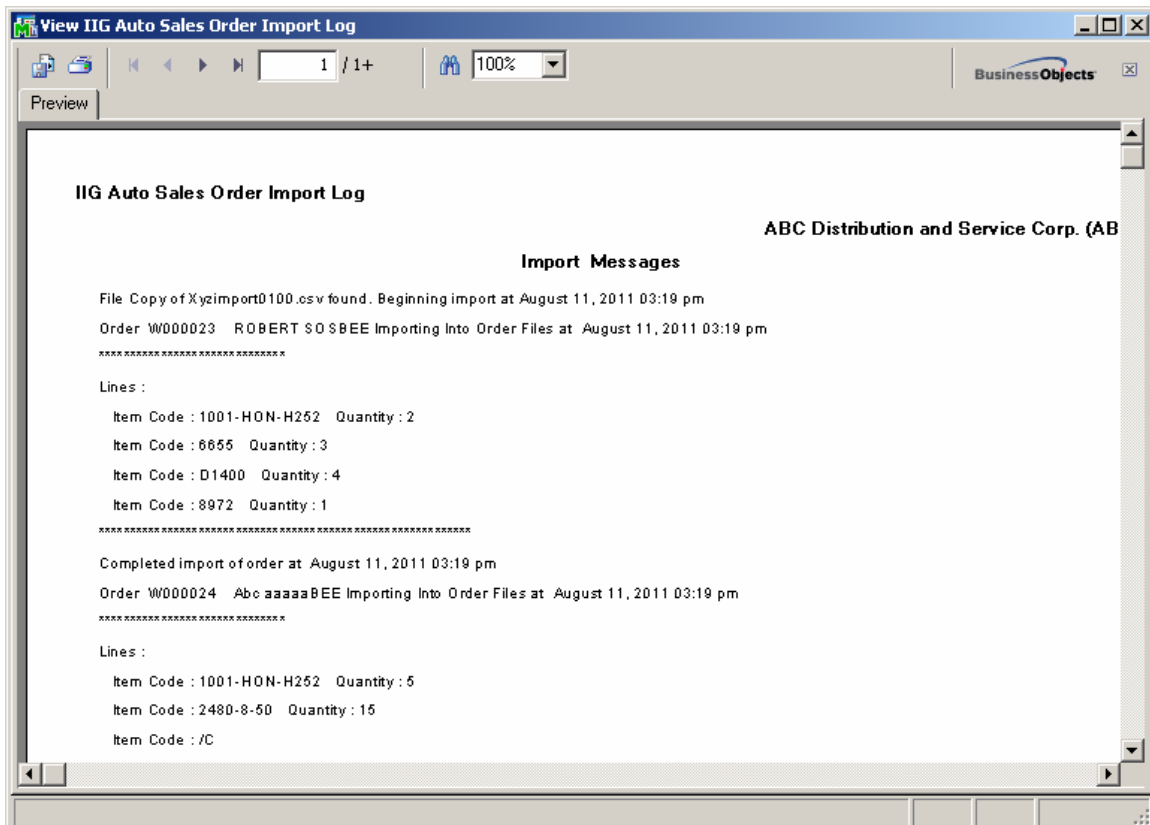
View IIG Auto Sales Order Import Log

1 / 1+

100%

BusinessObjects

Preview

IIG Auto Sales Order Import Log

ABC Distribution and Service Corp. (AB

Import Messages

File Copy of Xyzimport0100.csv found. Beginning import at August 11, 2011 03:19 pm

Order W000023 ROBERT SOSBEE Importing Into Order Files at August 11, 2011 03:19 pm

****************************

Lines :

Item Code : 1001-HON-H252 Quantity : 2

Item Code : 6655 Quantity : 3

Item Code : D1400 Quantity : 4

Item Code : 8972 Quantity : 1

**********************************************************

Completed import of order at August 11, 2011 03:19 pm

Order W000024 Abc aaaaaBEE Importing Into Order Files at August 11, 2011 03:19 pm

****************************

Lines :

Item Code : 1001-HON-H252 Quantity : 5

Item Code : 2480-8-50 Quantity : 15

Item Code : /C